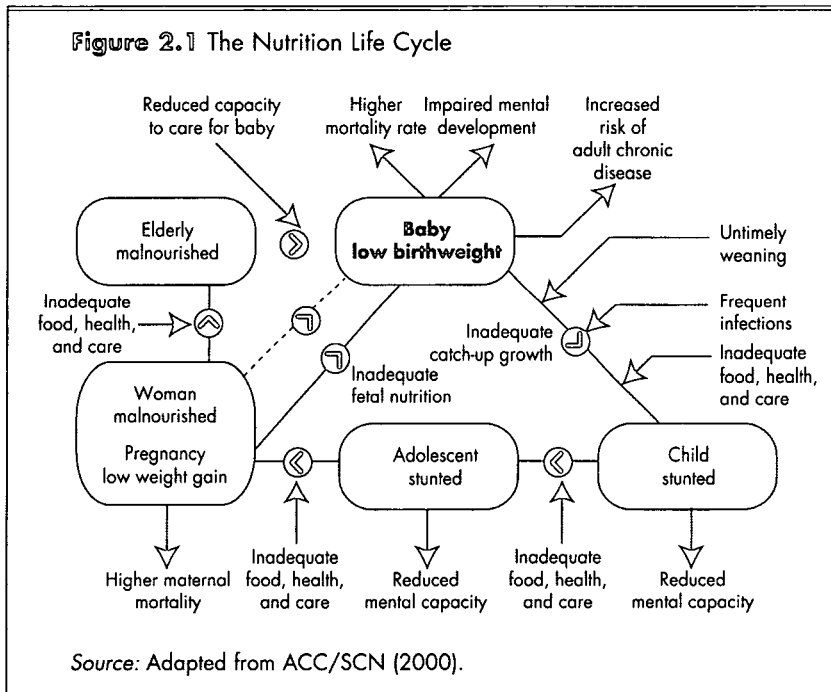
Figure 2.1 The Nutrition Life Cycle

Reduced capacity to care for baby

Higher mortality rate

Impaired mental development

Increased risk of adult chronic disease

Elderly malnourished

Baby low birthweight

Untimely weaning

Inadequate food, health, and care

Frequent infections

Inadequate catch-up growth

Inadequate food, health, and care

Inadequate fetal nutrition

Woman malnourished

Pregnancy low weight gain

Adolescent stunted

Child stunted

Higher maternal mortality

Inadequate food, health, and care

Reduced mental capacity

Inadequate food, health, and care

Reduced mental capacity

Source: Adapted from ACC/SCN (2000).